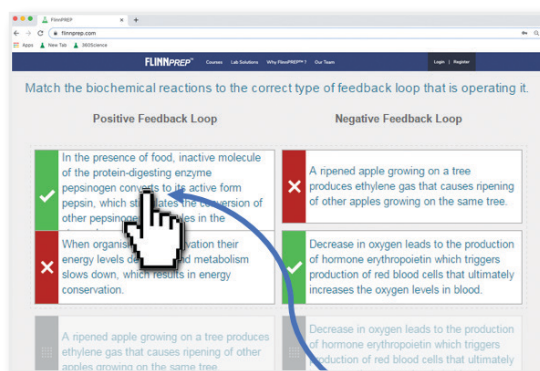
FlinnPREP ×

flinnprep.com

Apps New Tab 360Science

FLINNPREP™ Courses Lab Solutions Why FlinnPREP™? Our Team Login | Register

Match the biochemical reactions to the correct type of feedback loop that is operating it.

Positive Feedback Loop

Negative Feedback Loop

In the presence of food, inactive molecule of the protein-digesting enzyme pepsinogen conv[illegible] to active form pepsin, which sti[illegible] the conversion of other pepsin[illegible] les in the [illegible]

A ripened apple growing on a tree produces ethylene gas that causes ripening of other apples growing on the same tree.

When organis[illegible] vation their energy levels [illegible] d metabolism slows down, whic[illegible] results in energy conservation.

Decrease in oxygen leads to the production of hormone erythropoietin which triggers production of red blood cells that ultimately increases the oxygen levels in blood.

A ripened apple growing on a tree produces ethylene gas that causes ripening of other apples growing on the same tree.

Decrease in oxygen leads to the production of hormone erythropoietin which triggers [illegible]oduction of red blood cells that ultimately